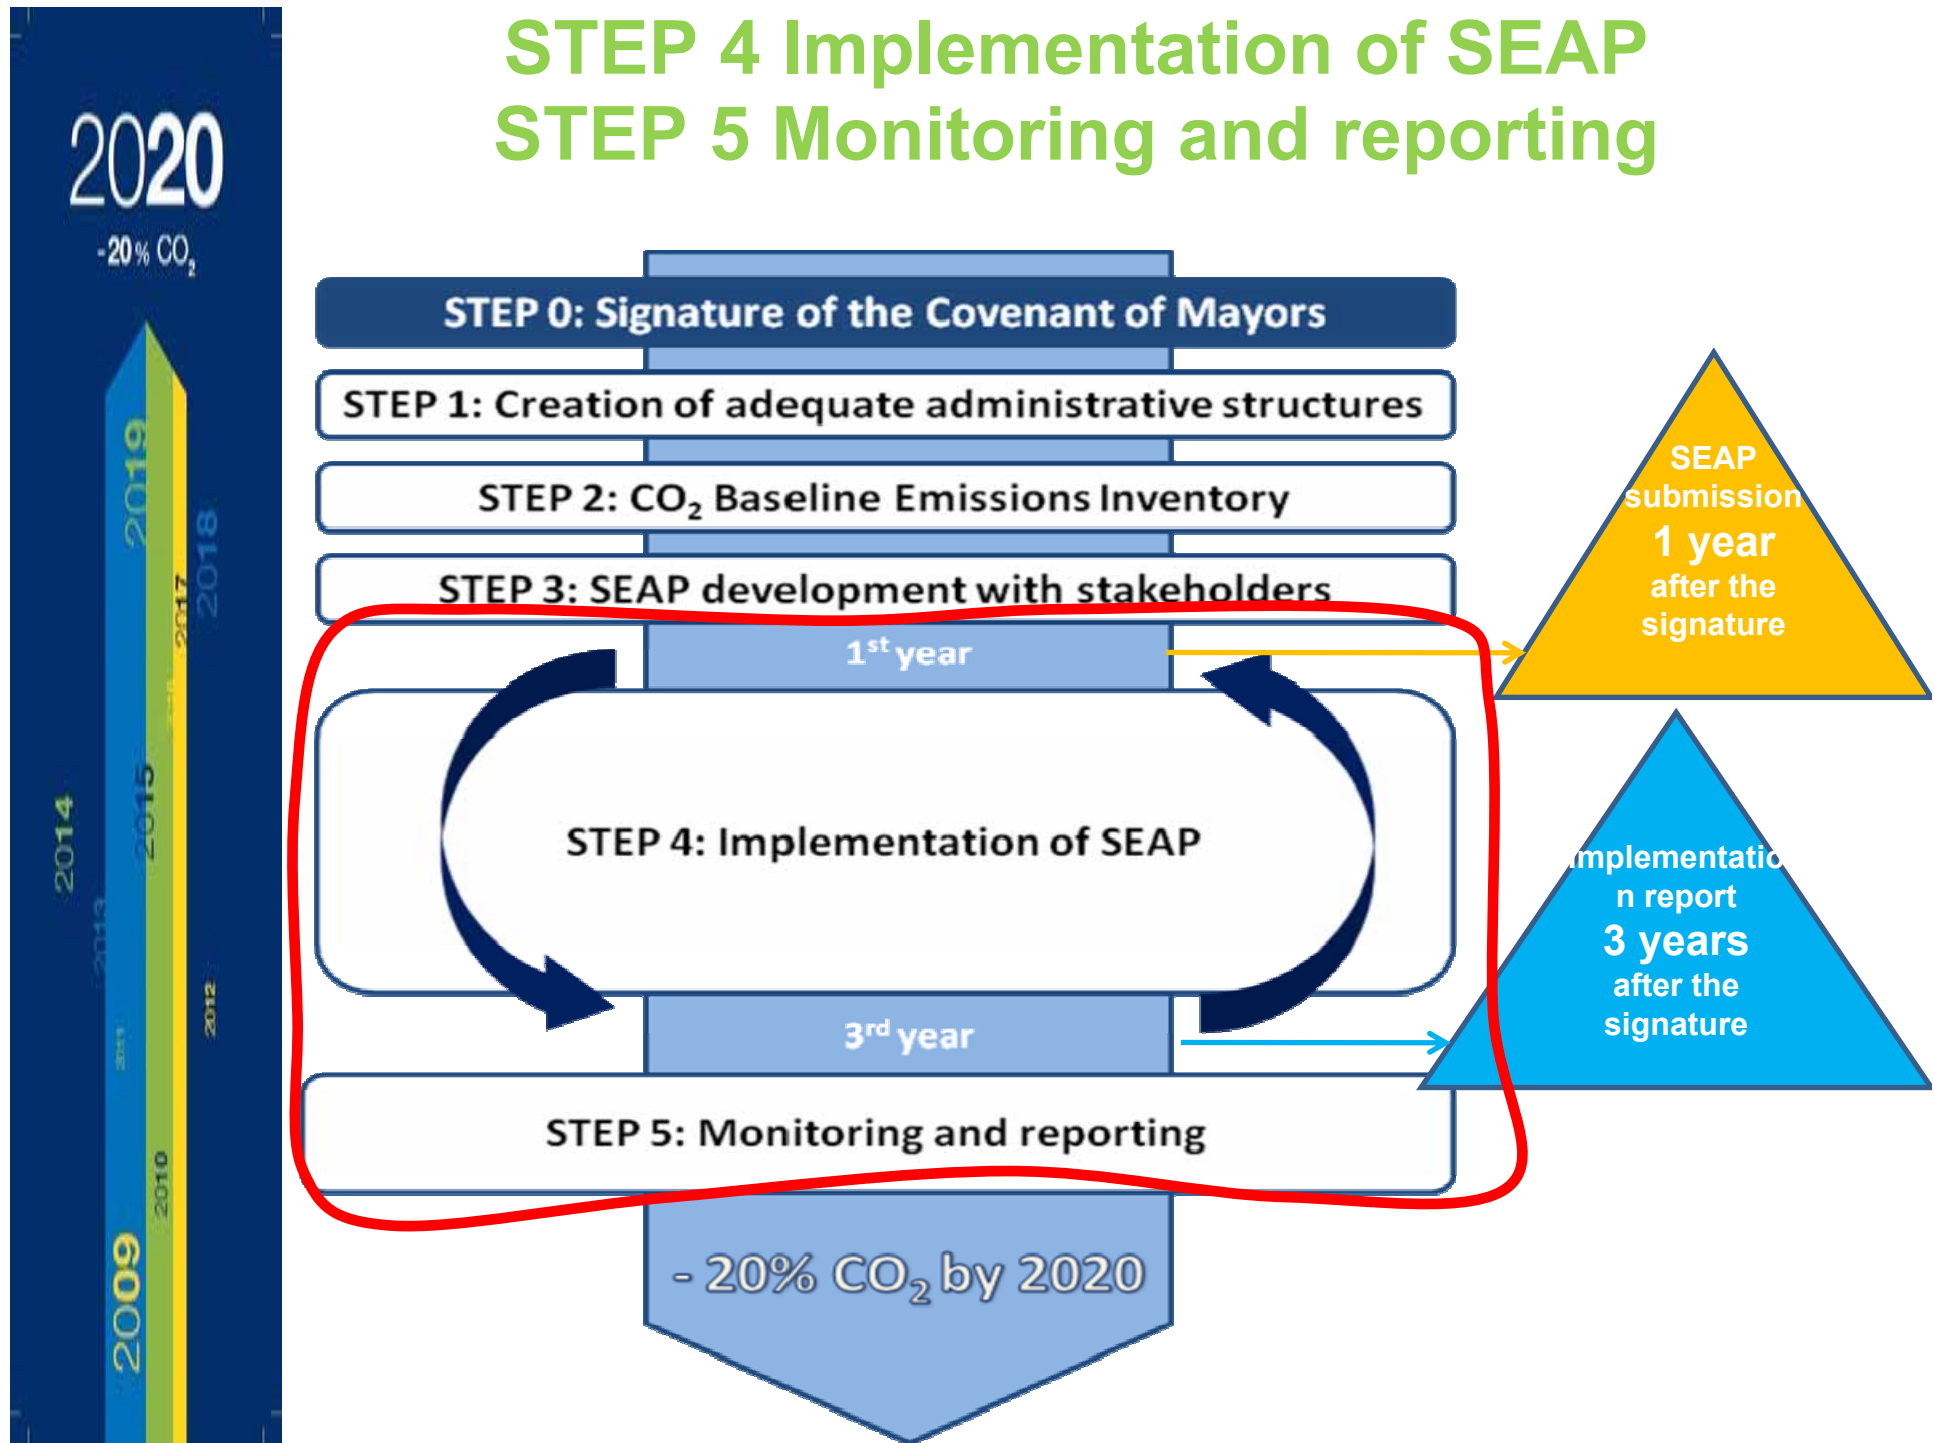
STEP 4 Implementation of SEAP
STEP 5 Monitoring and reporting

2020
-20% $CO_2$

2019
2018
2017
2015
2014
2013
2012
2011
2010
2009

STEP 0: Signature of the Covenant of Mayors

STEP 1: Creation of adequate administrative structures

STEP 2: $CO_2$ Baseline Emissions Inventory

STEP 3: SEAP development with stakeholders

$1^{st}$ year

SEAP submission
1 year
after the signature

STEP 4: Implementation of SEAP

$3^{rd}$ year

Implementation report
3 years
after the signature

STEP 5: Monitoring and reporting

- 20% $CO_2$ by 2020